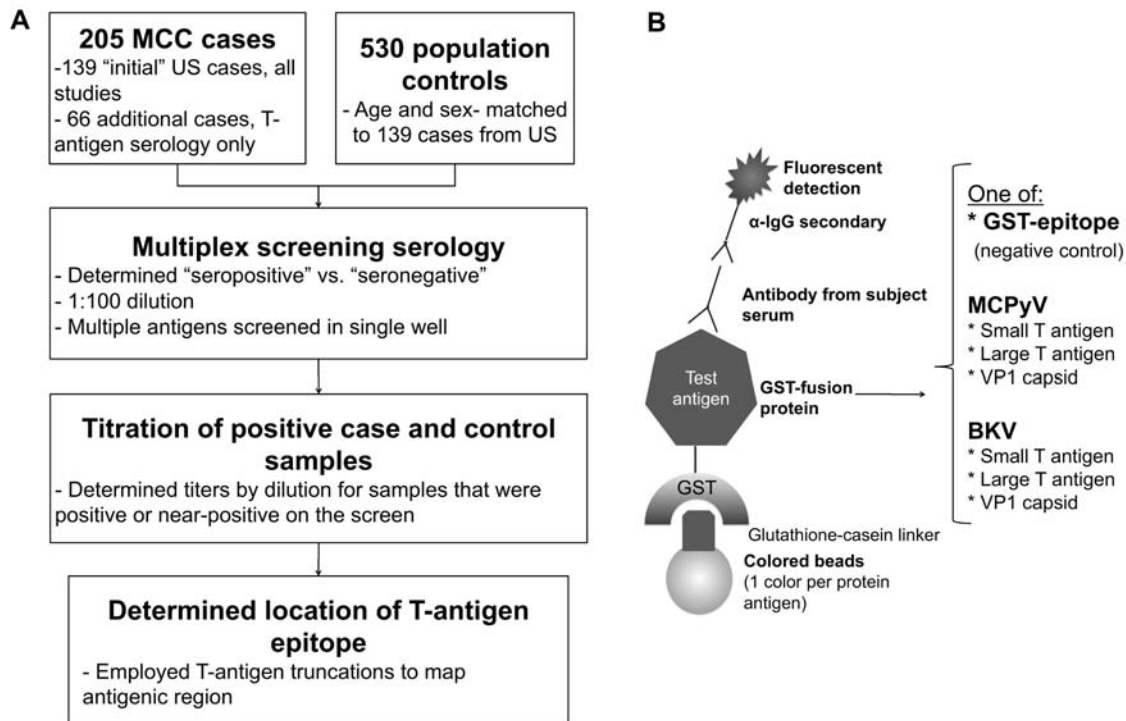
A

205 MCC cases
-139 “initial” US cases, all studies
- 66 additional cases, T-antigen serology only

530 population controls
- Age and sex- matched to 139 cases from US

Multiplex screening serology
- Determined “seropositive” vs. “seronegative”
- 1:100 dilution
- Multiple antigens screened in single well

Titration of positive case and control samples
- Determined titers by dilution for samples that were positive or near-positive on the screen

Determined location of T-antigen epitope
- Employed T-antigen truncations to map antigenic region

B

Fluorescent detection

α-IgG secondary

Antibody from subject serum

Test antigen

GST-fusion protein

GST

Glutathione-casein linker

Colored beads
(1 color per protein antigen)

One of:
* GST-epitope
(negative control)

MCPyV
* Small T antigen
* Large T antigen
* VP1 capsid

BKV
* Small T antigen
* Large T antigen
* VP1 capsid